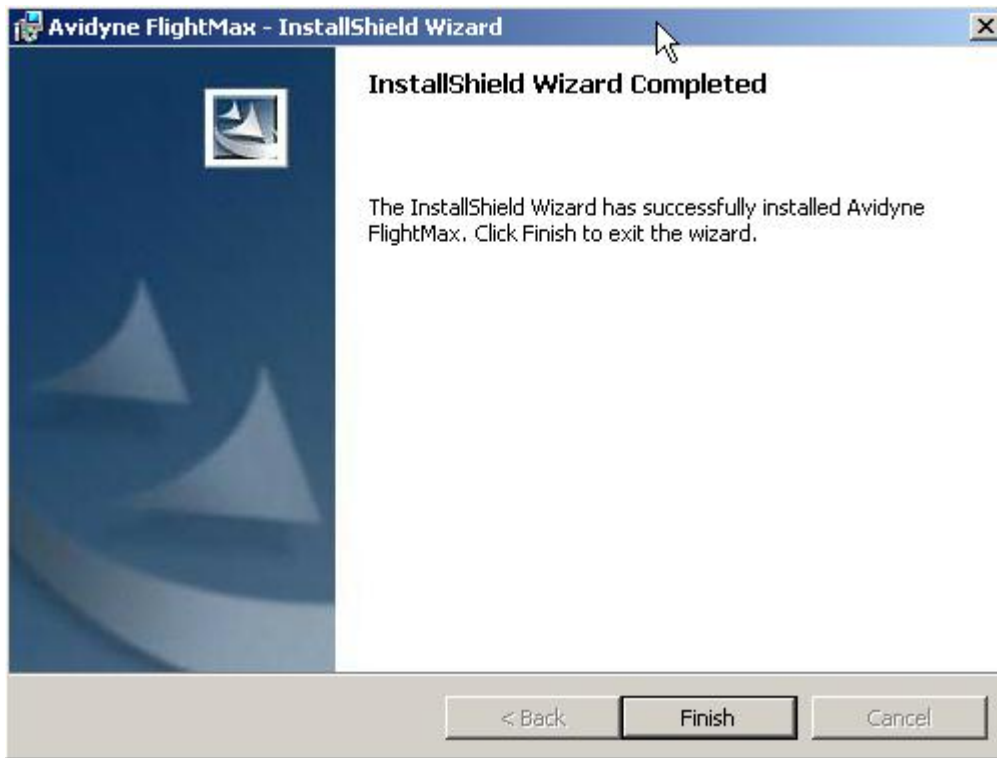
Avidyne FlightMax - InstallShield Wizard

InstallShield Wizard Completed

The InstallShield Wizard has successfully installed Avidyne FlightMax. Click Finish to exit the wizard.

< Back

Finish

Cancel